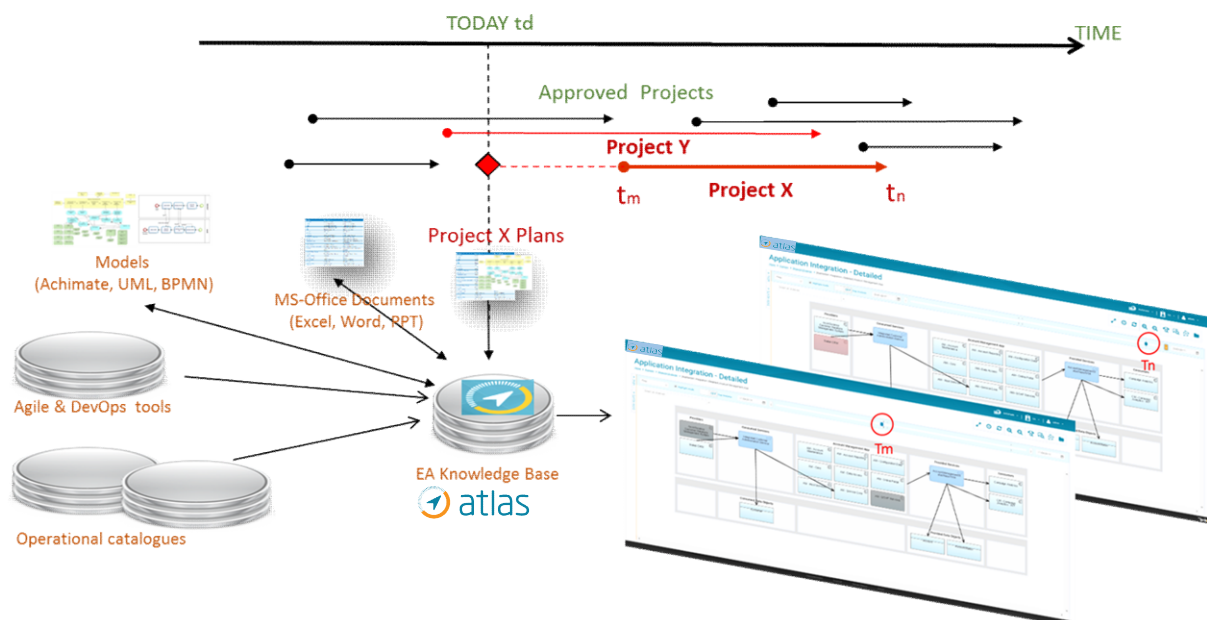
TODAY td

TIME

Approved Projects

Project Y

$t_m$

Project X

$t_n$

Models (Achimate, UML, BPMN)

MS-Office Documents (Excel, Word, PPT)

Project X Plans

Agile & DevOps tools

Operational catalogues

EA Knowledge Base

atlas

atlas

Application Integration - Detailed

Tn

atlas

Application Integration - Detailed

Tm